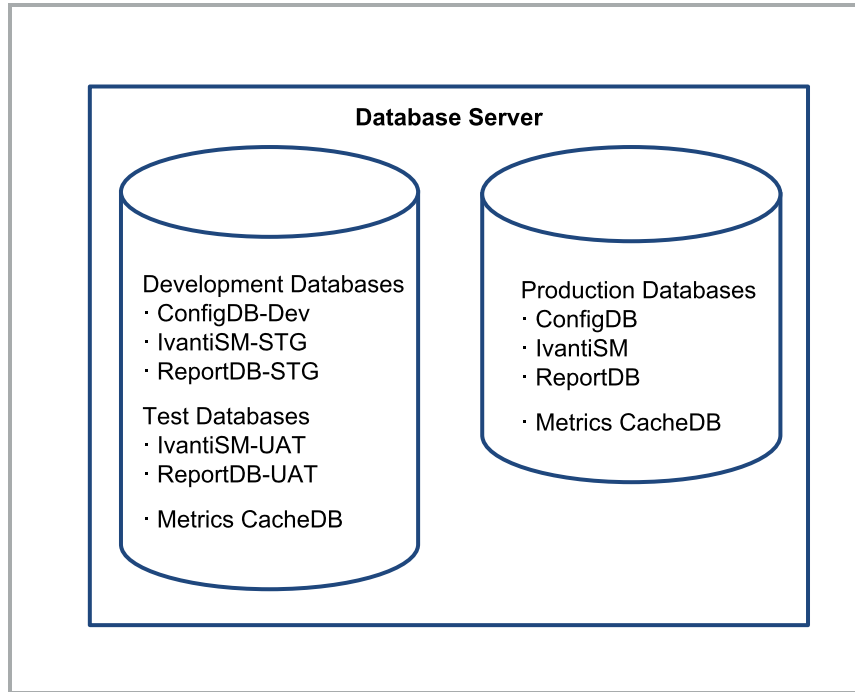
Database Server

Development Databases
· ConfigDB-Dev
· IvantiSM-STG
· ReportDB-STG

Test Databases
· IvantiSM-UAT
· ReportDB-UAT

· Metrics CacheDB

Production Databases
· ConfigDB
· IvantiSM
· ReportDB

· Metrics CacheDB